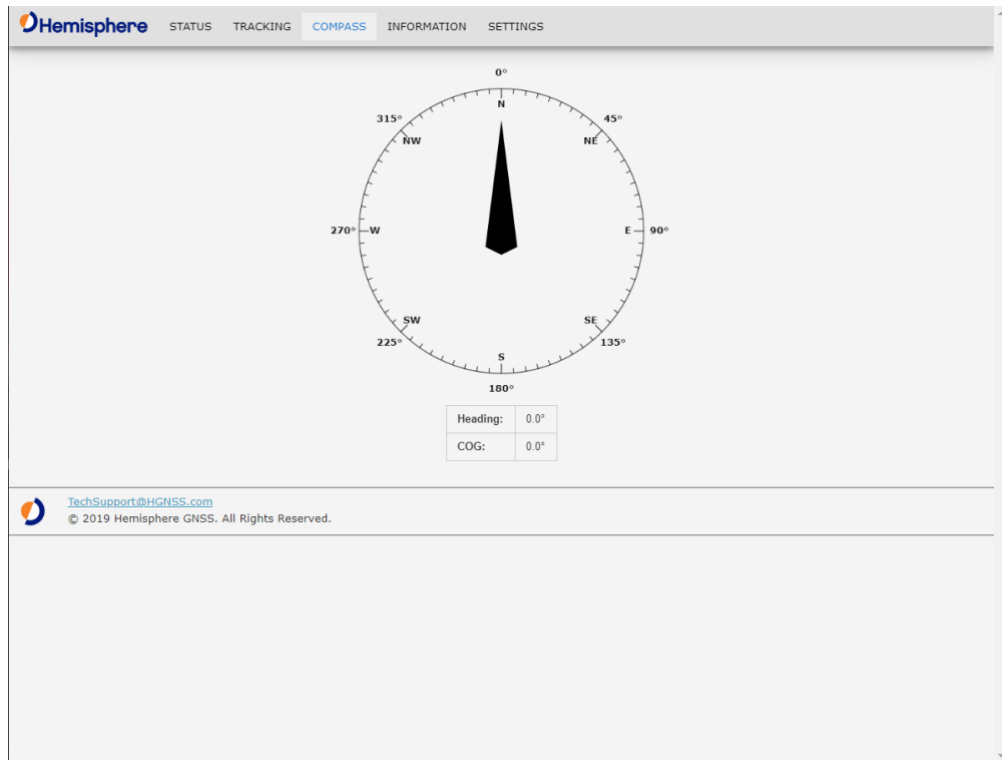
Hemisphere STATUS TRACKING COMPASS INFORMATION SETTINGS

0°
N
315°
NW
45°
NE
270°
W
E
90°
SW
SE
225°
135°
S
180°

| Heading: | 0.0° |
|---|---|
| COG: | 0.0° |

TechSupport@HGNSS.com
© 2019 Hemisphere GNSS. All Rights Reserved.